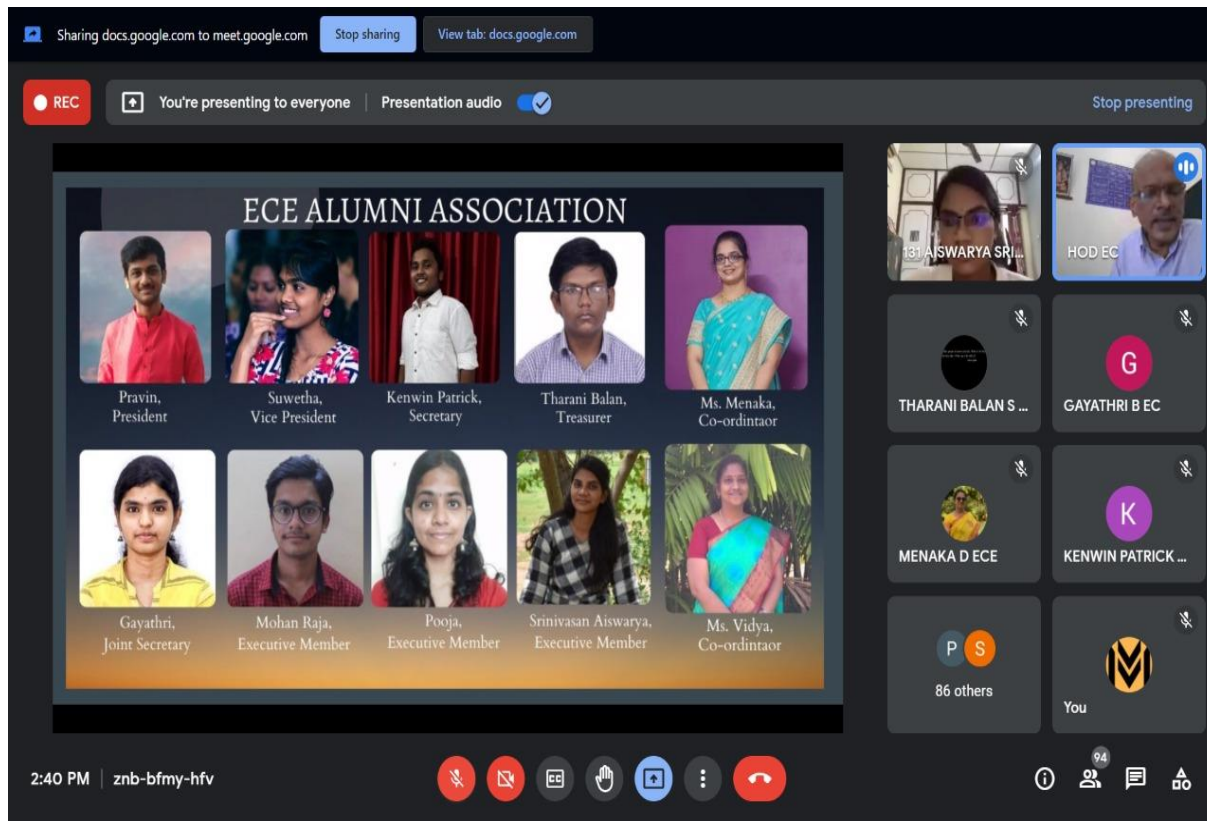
Sharing docs.google.com to meet.google.com Stop sharing View tab: docs.google.com

REC You're presenting to everyone | Presentation audio Stop presenting

ECE ALUMNI ASSOCIATION

Pravin, President

Suwetha, Vice President

Kenwin Patrick, Secretary

Tharani Balan, Treasurer

Ms. Menaka, Co-ordintaor

Gayathri, Joint Secretary

Mohan Raja, Executive Member

Pooja, Executive Member

Srinivasan Aiswarya, Executive Member

Ms. Vidya, Co-ordintaor

131 AISWARYA SRI...

HOD EC

THARANI BALAN S ...

G
GAYATHRI B EC

MENAKA D ECE

K
KENWIN PATRICK ...

P S
86 others

You

2:40 PM | znb-bfmy-hfv

94